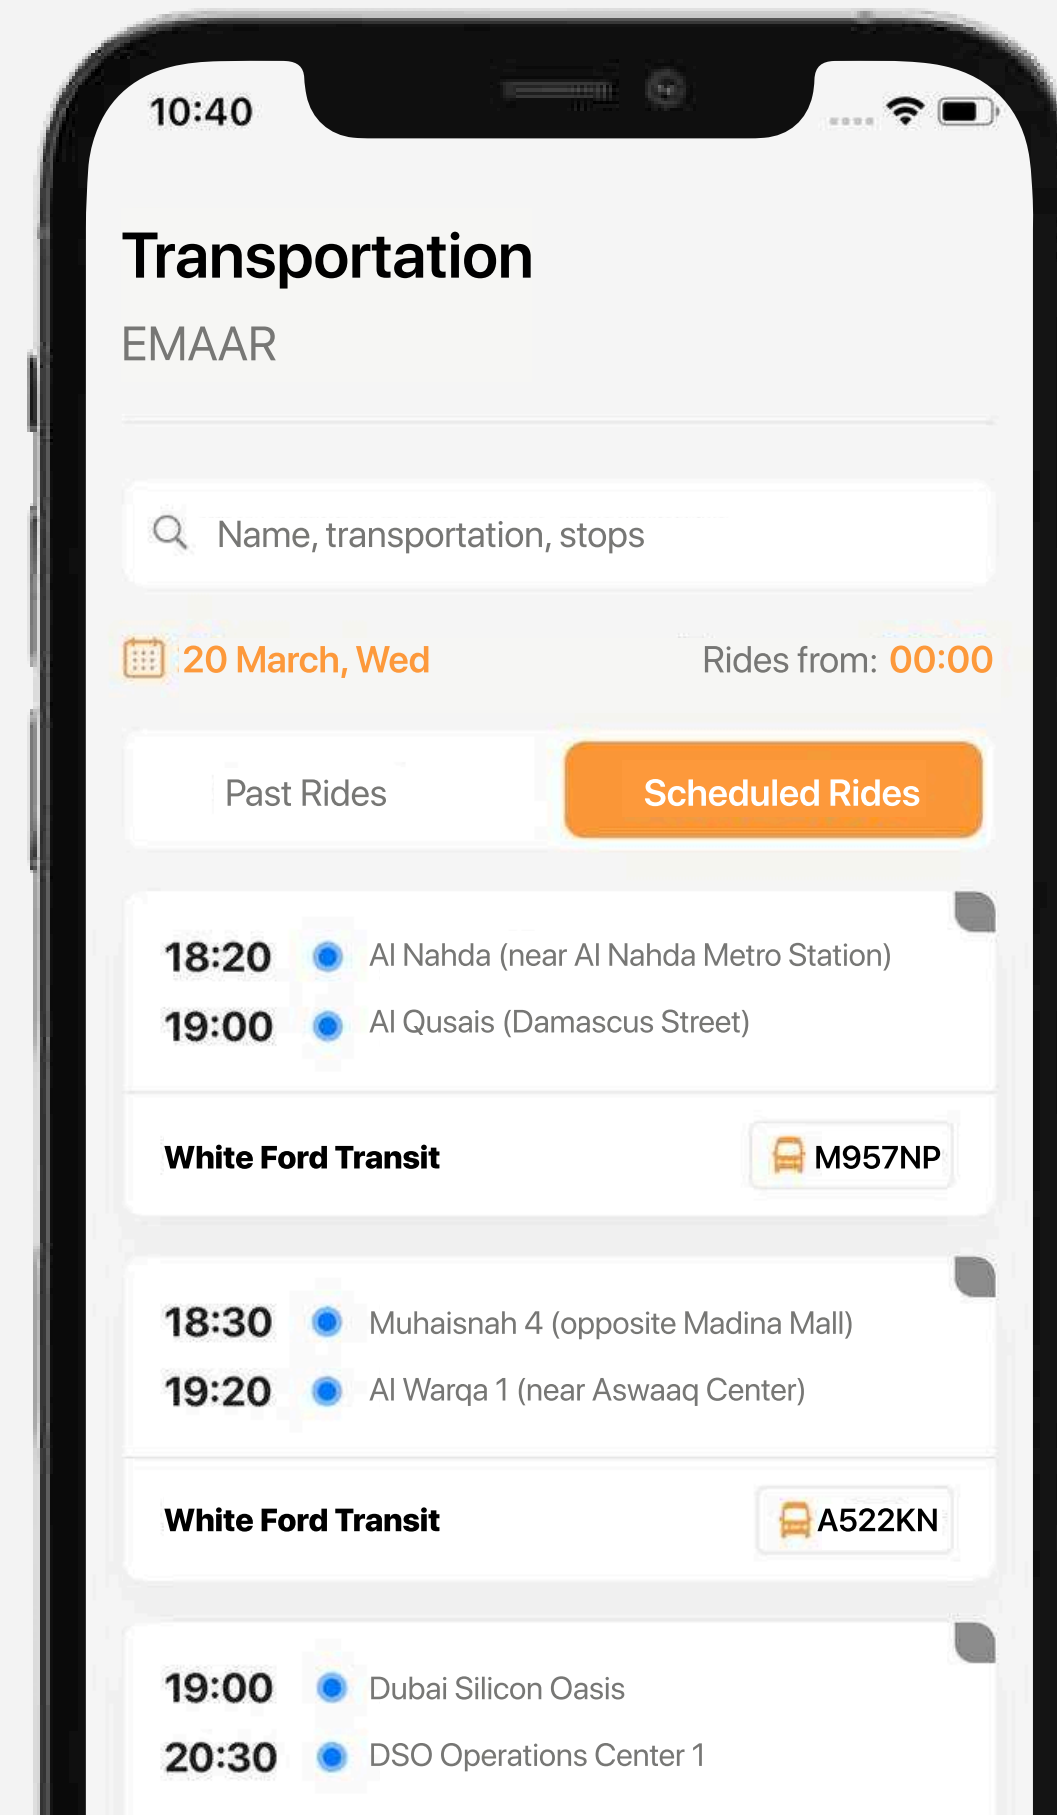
10:40

Transportation

EMAAR

Name, transportation, stops

20 March, Wed

Rides from: 00:00

Past Rides

Scheduled Rides

18:20 Al Nahda (near Al Nahda Metro Station)

19:00 Al Qusais (Damascus Street)

White Ford Transit

M957NP

18:30 Muhaisnah 4 (opposite Madina Mall)

19:20 Al Warqa 1 (near Aswaaq Center)

White Ford Transit

A522KN

19:00 Dubai Silicon Oasis

20:30 DSO Operations Center 1